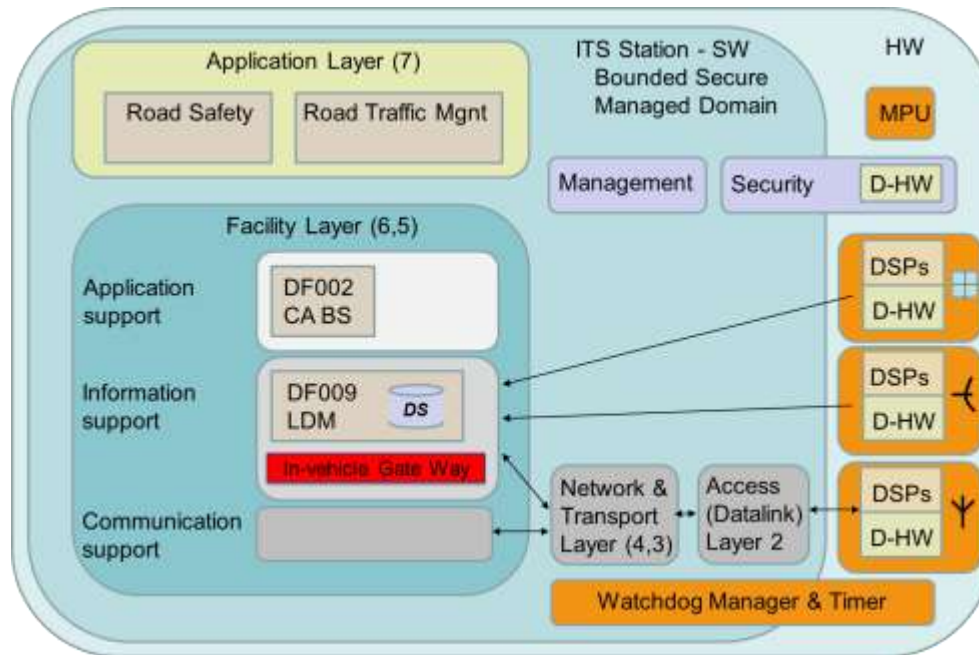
Application Layer (7)

Road Safety

Road Traffic Mgnt

ITS Station - SW
Bounded Secure
Managed Domain

HW

MPU

Management

Security

D-HW

Facility Layer (6,5)

Application support

DF002
CA BS

Information support

DF009
LDM

DS

In-vehicle Gate Way

Communication support

Network & Transport Layer (4,3)

Access (Datalink) Layer 2

DSPs

D-HW

DSPs

D-HW

DSPs

D-HW

Watchdog Manager & Timer